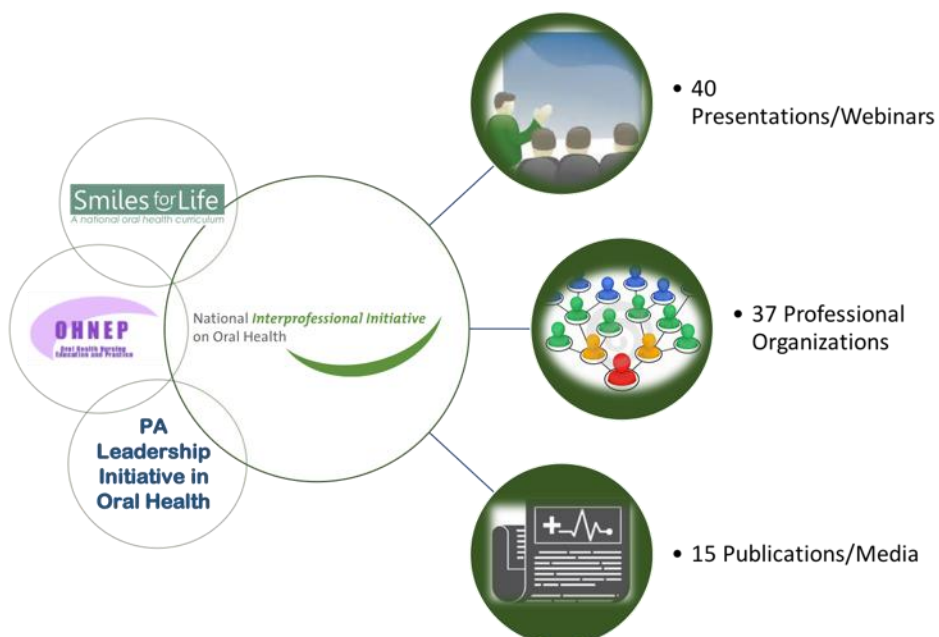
Smiles for Life
A national oral health curriculum

OHNEP
Oral Health Nursing Education and Practice

PA Leadership Initiative in Oral Health

National Interprofessional Initiative on Oral Health

• 40 Presentations/Webinars

• 37 Professional Organizations

• 15 Publications/Media